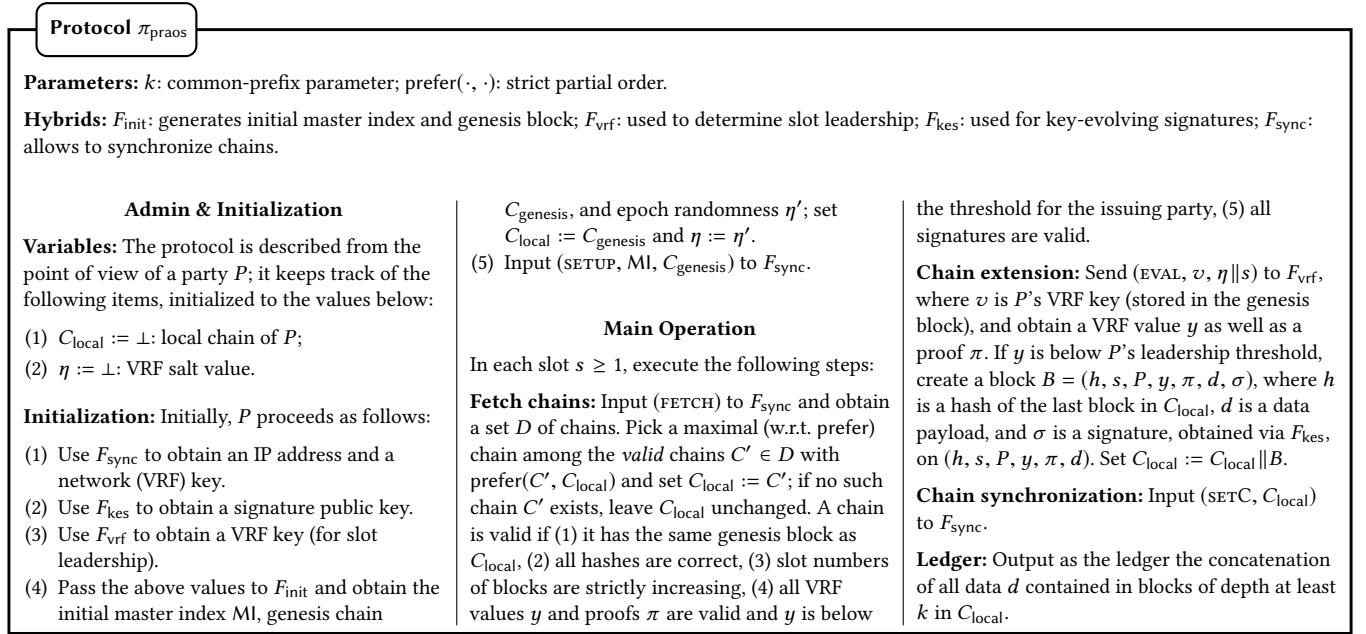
Protocol $\pi_{\text{praos}}$

**Parameters:** $k$: common-prefix parameter; prefer$(\cdot,\cdot)$: strict partial order.

**Hybrids:** $F_{\text{init}}$: generates initial master index and genesis block; $F_{\text{vrf}}$: used to determine slot leadership; $F_{\text{kes}}$: used for key-evolving signatures; $F_{\text{sync}}$: allows to synchronize chains.

**Admin & Initialization**

**Variables:** The protocol is described from the point of view of a party $P$; it keeps track of the following items, initialized to the values below:

(1) $C_{\text{local}} := \bot$: local chain of $P$;
(2) $\eta := \bot$: VRF salt value.

**Initialization:** Initially, $P$ proceeds as follows:

(1) Use $F_{\text{sync}}$ to obtain an IP address and a network (VRF) key.
(2) Use $F_{\text{kes}}$ to obtain a signature public key.
(3) Use $F_{\text{vrf}}$ to obtain a VRF key (for slot leadership).
(4) Pass the above values to $F_{\text{init}}$ and obtain the initial master index MI, genesis chain $C_{\text{genesis}}$, and epoch randomness $\eta'$; set $C_{\text{local}} := C_{\text{genesis}}$ and $\eta := \eta'$.
(5) Input (SETUP, MI, $C_{\text{genesis}}$) to $F_{\text{sync}}$.

**Main Operation**

In each slot $s \geq 1$, execute the following steps:

**Fetch chains:** Input (FETCH) to $F_{\text{sync}}$ and obtain a set $D$ of chains. Pick a maximal (w.r.t. prefer) chain among the *valid* chains $C' \in D$ with prefer$(C', C_{\text{local}})$ and set $C_{\text{local}} := C'$; if no such chain $C'$ exists, leave $C_{\text{local}}$ unchanged. A chain is valid if (1) it has the same genesis block as $C_{\text{local}}$, (2) all hashes are correct, (3) slot numbers of blocks are strictly increasing, (4) all VRF values $y$ and proofs $\pi$ are valid and $y$ is below the threshold for the issuing party, (5) all signatures are valid.

**Chain extension:** Send (EVAL, $v$, $\eta \| s$) to $F_{\text{vrf}}$, where $v$ is $P$'s VRF key (stored in the genesis block), and obtain a VRF value $y$ as well as a proof $\pi$. If $y$ is below $P$'s leadership threshold, create a block $B = (h, s, P, y, \pi, d, \sigma)$, where $h$ is a hash of the last block in $C_{\text{local}}$, $d$ is a data payload, and $\sigma$ is a signature, obtained via $F_{\text{kes}}$, on $(h, s, P, y, \pi, d)$. Set $C_{\text{local}} := C_{\text{local}} \| B$.

**Chain synchronization:** Input (SETC, $C_{\text{local}}$) to $F_{\text{sync}}$.

**Ledger:** Output as the ledger the concatenation of all data $d$ contained in blocks of depth at least $k$ in $C_{\text{local}}$.